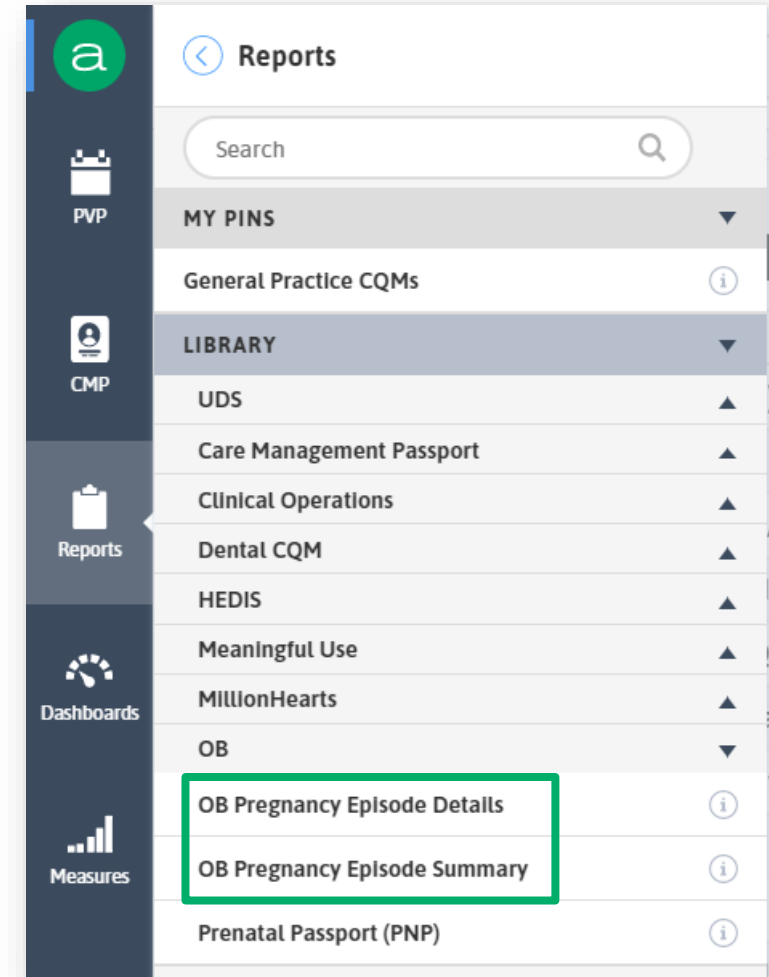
a

PVP

CMP

Reports

Dashboards

Measures

Reports

Search

MY PINS

General Practice CQMs

LIBRARY

UDS

Care Management Passport

Clinical Operations

Dental CQM

HEDIS

Meaningful Use

MillionHearts

OB

OB Pregnancy Episode Details

OB Pregnancy Episode Summary

Prenatal Passport (PNP)